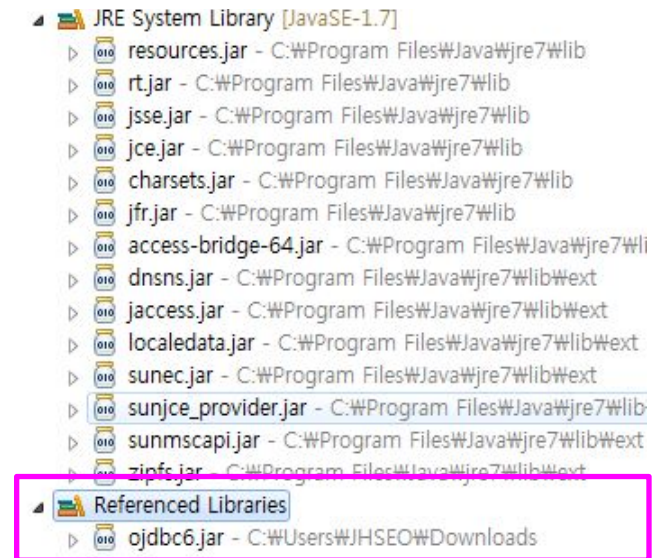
JRE System Library [JavaSE-1.7]
resources.jar - C:₩Program Files₩Java₩jre7₩lib
rt.jar - C:₩Program Files₩Java₩jre7₩lib
jsse.jar - C:₩Program Files₩Java₩jre7₩lib
jce.jar - C:₩Program Files₩Java₩jre7₩lib
charsets.jar - C:₩Program Files₩Java₩jre7₩lib
jfr.jar - C:₩Program Files₩Java₩jre7₩lib
access-bridge-64.jar - C:₩Program Files₩Java₩jre7₩li
dnsns.jar - C:₩Program Files₩Java₩jre7₩lib₩ext
jaccess.jar - C:₩Program Files₩Java₩jre7₩lib₩ext
localedata.jar - C:₩Program Files₩Java₩jre7₩lib₩ext
sunec.jar - C:₩Program Files₩Java₩jre7₩lib₩ext
sunjce_provider.jar - C:₩Program Files₩Java₩jre7₩lib
sunmscapi.jar - C:₩Program Files₩Java₩jre7₩lib₩ext
zipfs.jar - C:₩Program Files₩Java₩jre7₩lib₩ext
Referenced Libraries
ojdbc6.jar - C:₩Users₩JHSEO₩Downloads